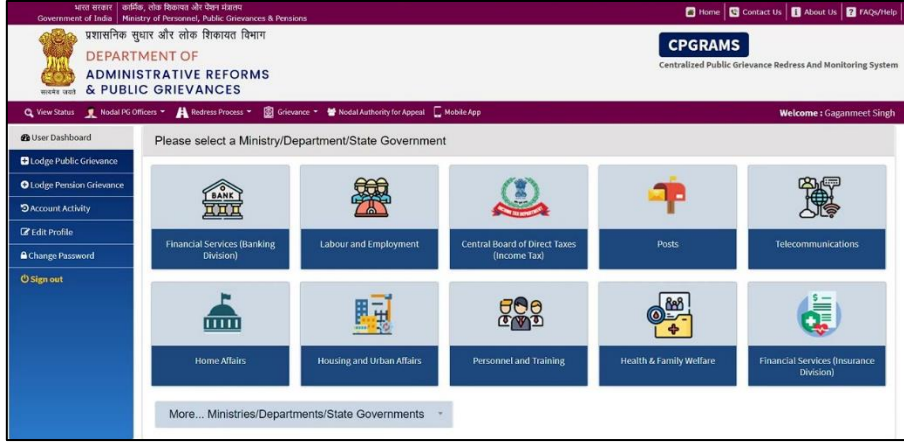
भारत सरकार
Government of India
कार्मिक, लोक शिकायत और पेंशन मंत्रालय
Ministry of Personnel, Public Grievances & Pensions

Home | Contact Us | About Us | FAQs/Help

प्रशासनिक सुधार और लोक शिकायत विभाग
DEPARTMENT OF
ADMINISTRATIVE REFORMS
& PUBLIC GRIEVANCES
सत्यमेव जयते

CPGRAMS
Centralized Public Grievance Redress And Monitoring System

View Status | Nodal PG Officers | Redress Process | Grievance | Nodal Authority for Appeal | Mobile App

Welcome : Gaganmeet Singh

User Dashboard
Lodge Public Grievance
Lodge Pension Grievance
Account Activity
Edit Profile
Change Password
Sign out

Please select a Ministry/Department/State Government

BANK
Financial Services (Banking Division)
Labour and Employment
INCOME TAX DEPARTMENT
Central Board of Direct Taxes (Income Tax)
Posts
Telecommunications
Home Affairs
Housing and Urban Affairs
Personnel and Training
Health & Family Welfare
Financial Services (Insurance Division)

More... Ministries/Departments/State Governments